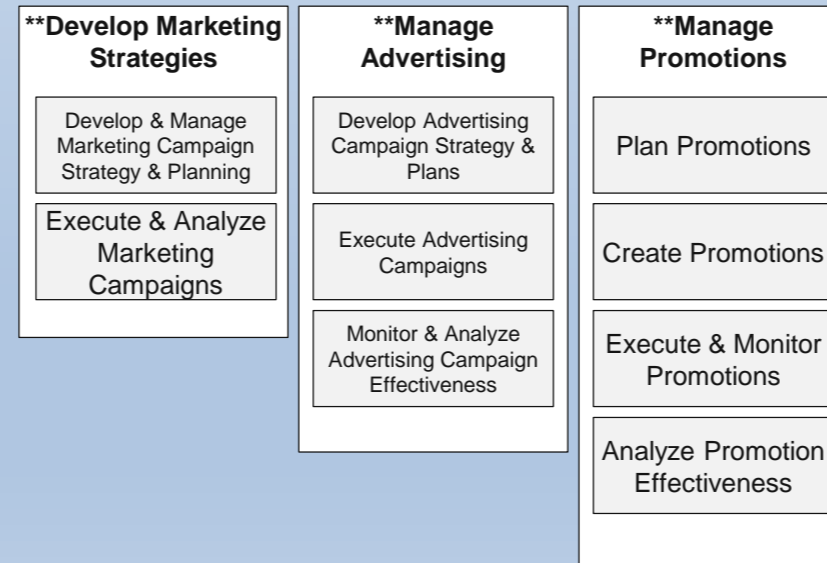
**Develop Marketing Strategies

Develop & Manage Marketing Campaign Strategy & Planning

Execute & Analyze Marketing Campaigns

**Manage Advertising

Develop Advertising Campaign Strategy & Plans

Execute Advertising Campaigns

Monitor & Analyze Advertising Campaign Effectiveness

**Manage Promotions

Plan Promotions

Create Promotions

Execute & Monitor Promotions

Analyze Promotion Effectiveness